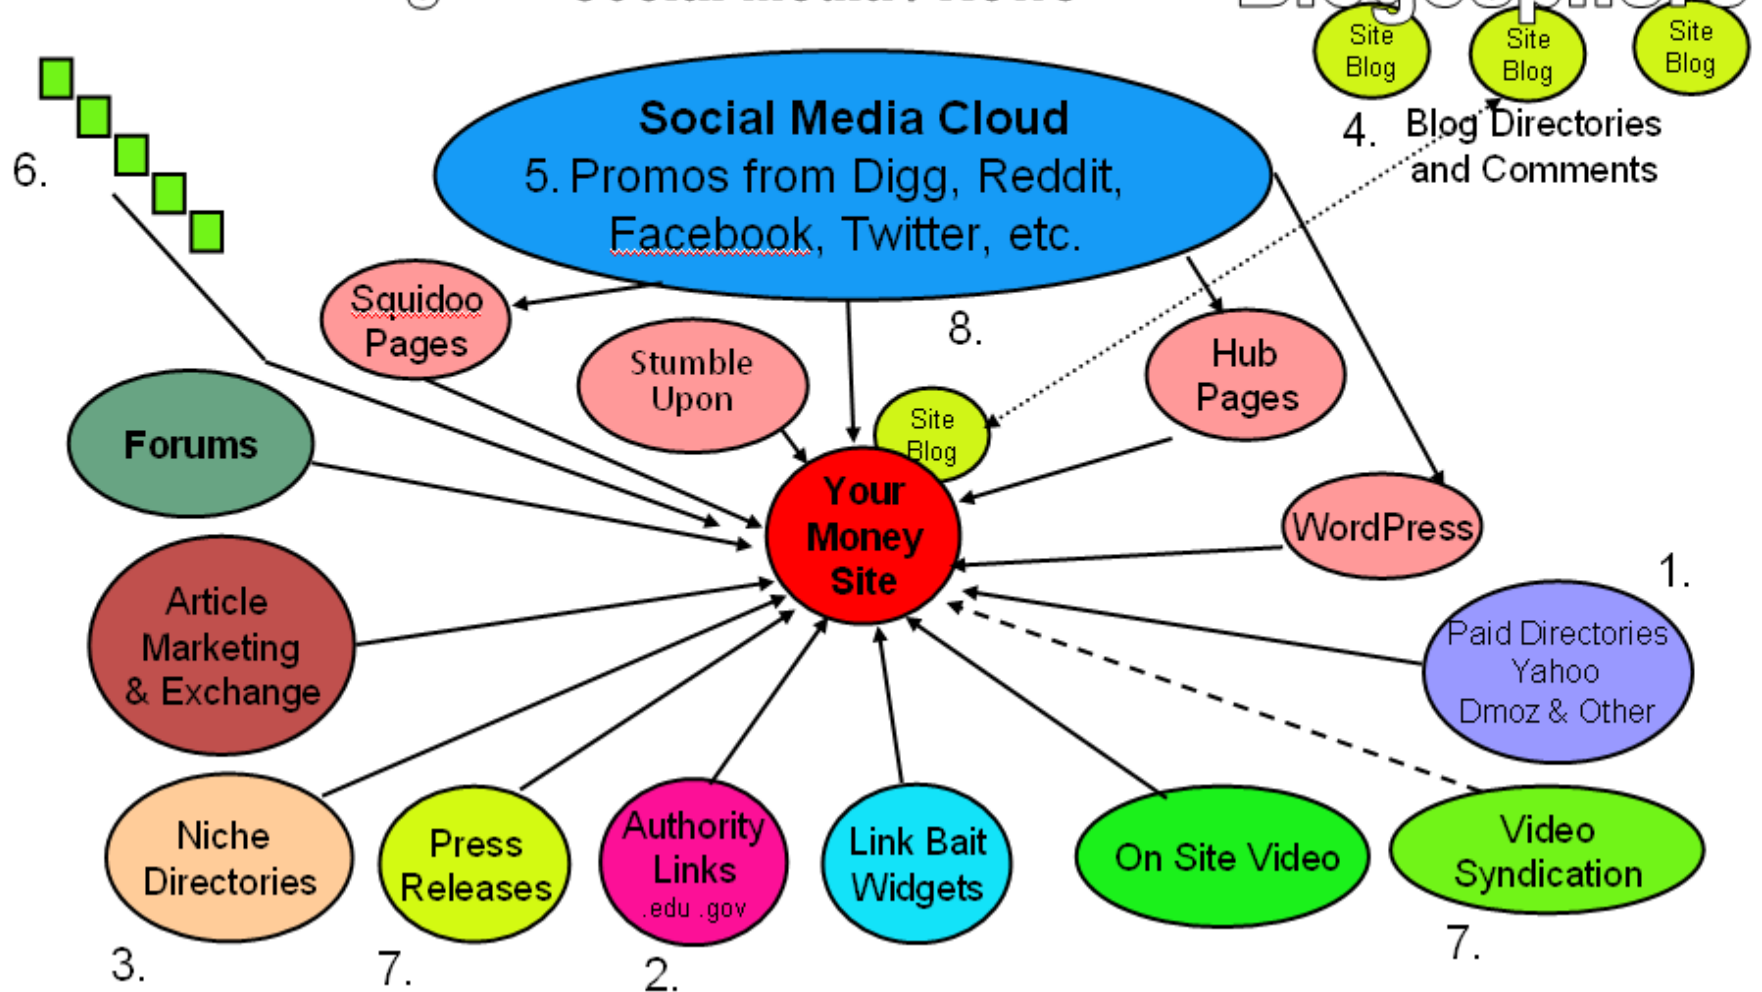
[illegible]

Site Blog

Site Blog

Site Blog

4. Blog Directories and Comments

Social Media Cloud
5. Promos from Digg, Reddit, Facebook, Twitter, etc.

6.

Squidoo Pages

Stumble Upon

8.

Hub Pages

Site Blog

Forums

Your Money Site

WordPress

1.

Article Marketing & Exchange

Paid Directories Yahoo Dmoz & Other

Niche Directories

Press Releases

Authority Links .edu .gov

Link Bait Widgets

On Site Video

Video Syndication

3.

7.

2.

7.